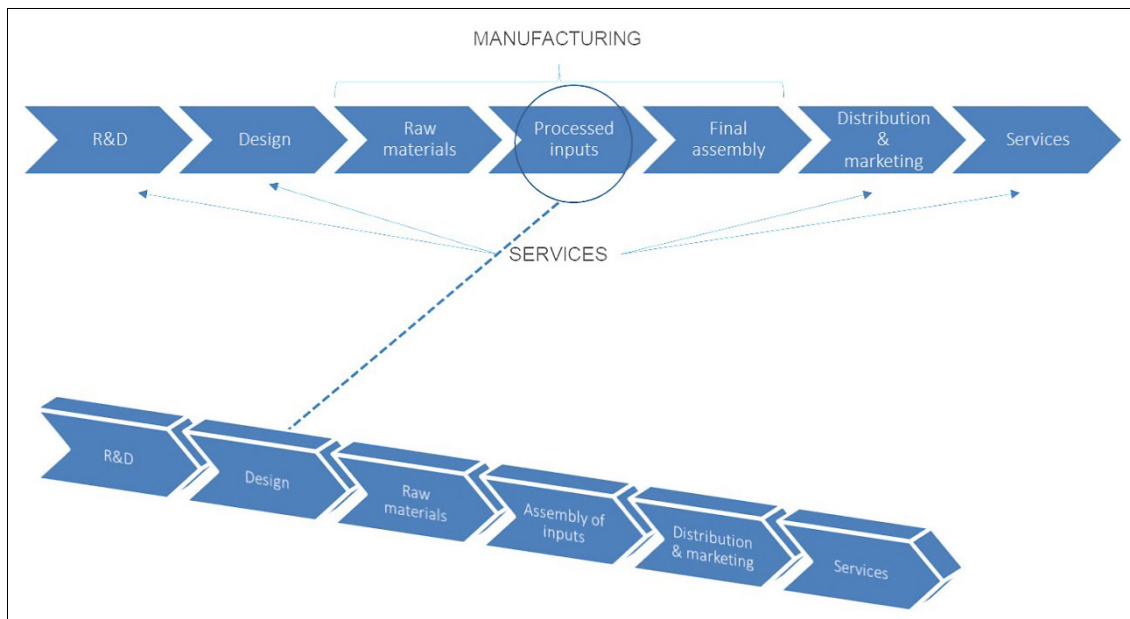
MANUFACTURING

R&D

Design

Raw materials

Processed inputs

Final assembly

Distribution & marketing

Services

SERVICES

R&D

Design

Raw materials

Assembly of inputs

Distribution & marketing

Services